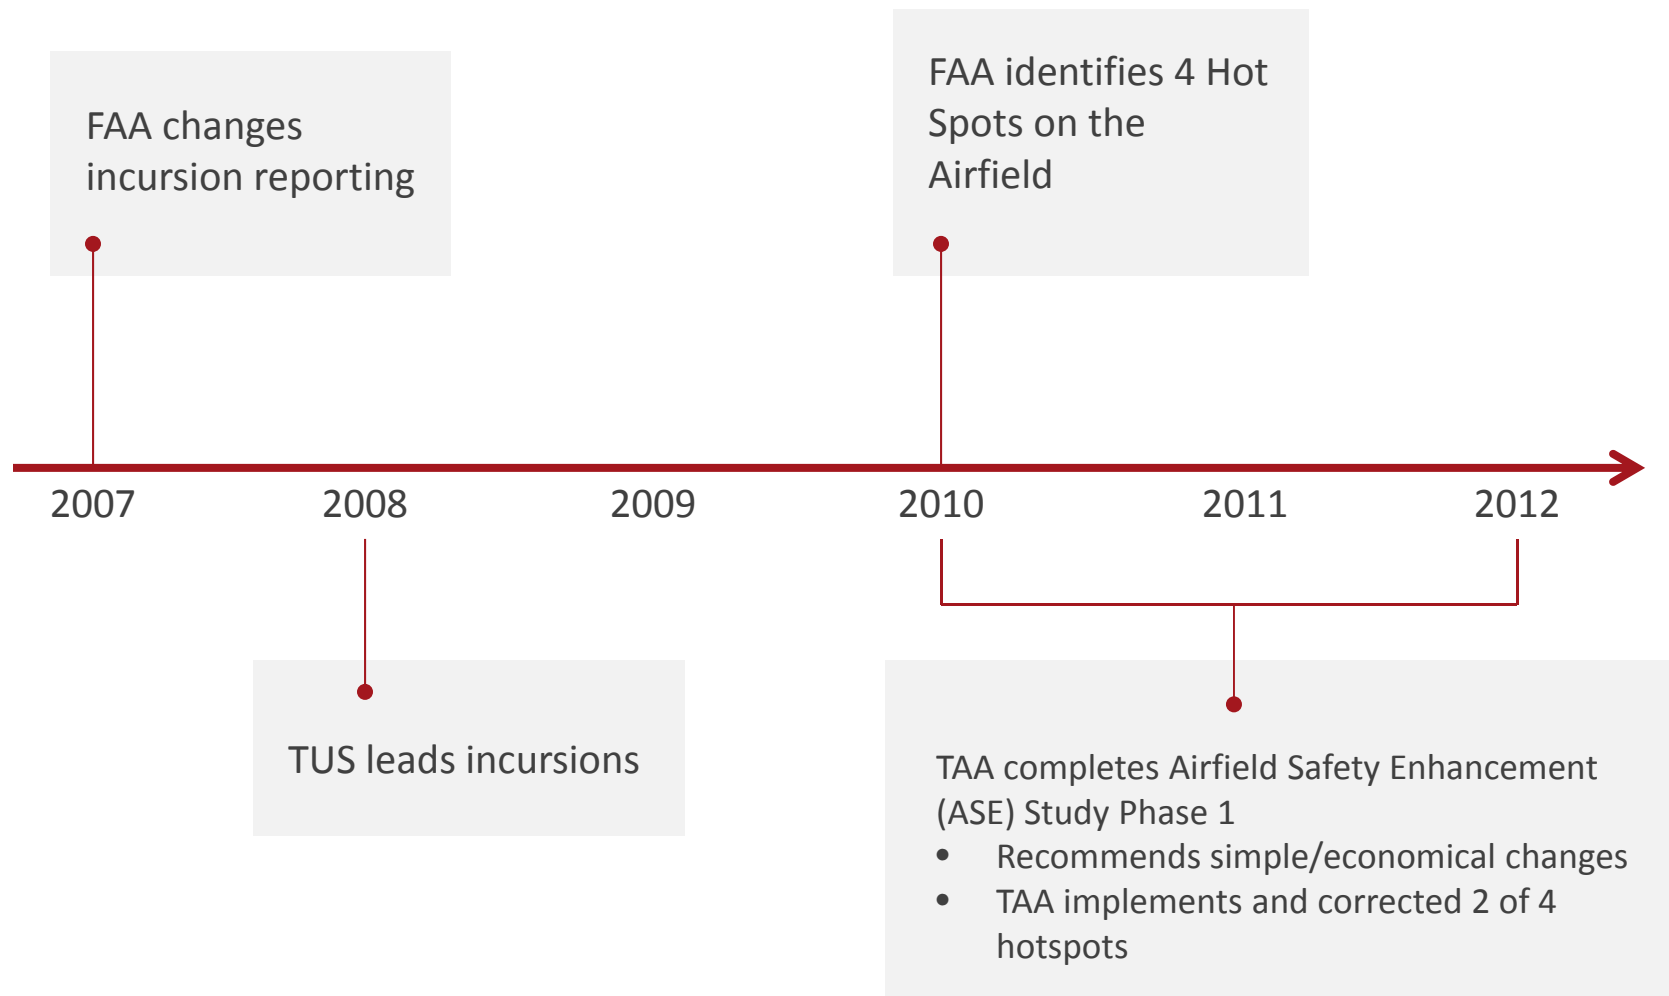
FAA changes incursion reporting

FAA identifies 4 Hot Spots on the Airfield

2007

2008

2009

2010

2011

2012

TUS leads incursions

TAA completes Airfield Safety Enhancement (ASE) Study Phase 1
- Recommends simple/economical changes
- TAA implements and corrected 2 of 4 hotspots